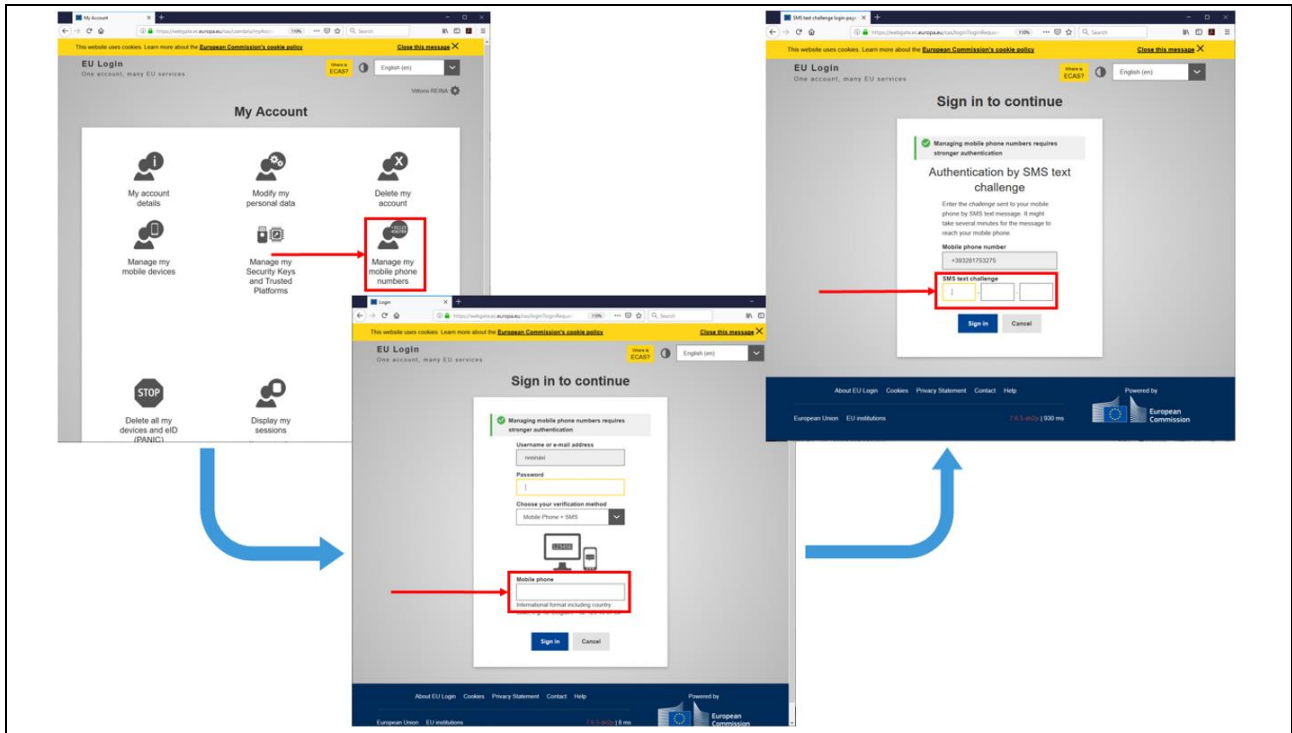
My Account

https://webgate.ec.europa.eu/cas/userdata/myAccount

110%

Search

This website uses cookies. Learn more about the European Commission's cookie policy

Close this message

EU Login

One account, many EU services

Where is ECAS?

English (en)

Vittorio REINA

My Account

My account details

Modify my personal data

Delete my account

Manage my mobile devices

Manage my Security Keys and Trusted Platforms

Manage my mobile phone numbers

Delete all my devices and eID (PANIC)

Display my sessions

Login

https://webgate.ec.europa.eu/cas/login?loginRequest

110%

Search

This website uses cookies. Learn more about the European Commission's cookie policy

Close this message

EU Login

One account, many EU services

Where is ECAS?

English (en)

Sign in to continue

Managing mobile phone numbers requires stronger authentication

Username or e-mail address

Password

Choose your verification method

Mobile Phone + SMS

Mobile phone

International format including country

Sign in

Cancel

About EU Login Cookies Privacy Statement Contact Help

Powered by

European Union EU institutions

European Commission

SMS text challenge login page

https://webgate.ec.europa.eu/cas/login?loginRequest

110%

Search

This website uses cookies. Learn more about the European Commission's cookie policy

Close this message

EU Login

One account, many EU services

Where is ECAS?

English (en)

Sign in to continue

Managing mobile phone numbers requires stronger authentication

Authentication by SMS text challenge

Enter the challenge sent to your mobile phone by SMS text message. It might take several minutes for the message to reach your mobile phone

Mobile phone number

+393281753275

SMS text challenge

Sign in

Cancel

About EU Login Cookies Privacy Statement Contact Help

Powered by

European Union EU institutions

| 930 ms

European Commission